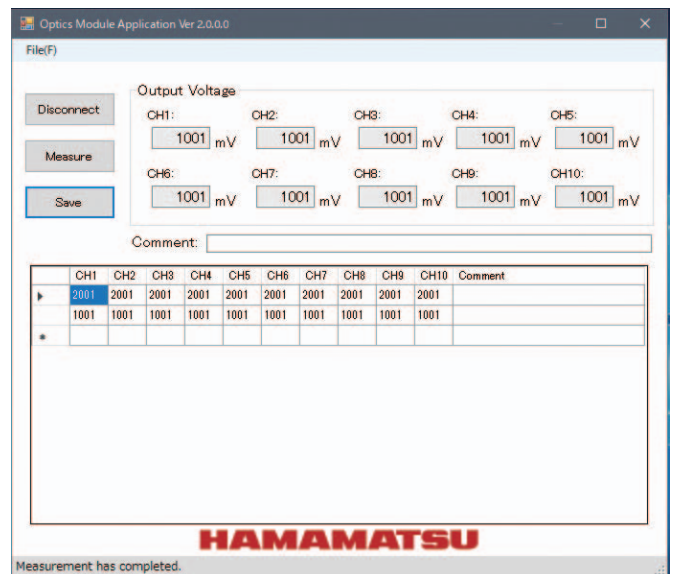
Optics Module Application Ver 2.0.0.0

File(F)

Disconnect

Measure

Save

Output Voltage

CH1: 1001 mV
CH2: 1001 mV
CH3: 1001 mV
CH4: 1001 mV
CH5: 1001 mV
CH6: 1001 mV
CH7: 1001 mV
CH8: 1001 mV
CH9: 1001 mV
CH10: 1001 mV

Comment:

| | CH1 | CH2 | CH3 | CH4 | CH5 | CH6 | CH7 | CH8 | CH9 | CH10 | Comment |
|---|---|---|---|---|---|---|---|---|---|---|---|
| ▶ | 2001 | 2001 | 2001 | 2001 | 2001 | 2001 | 2001 | 2001 | 2001 | 2001 | |
| | 1001 | 1001 | 1001 | 1001 | 1001 | 1001 | 1001 | 1001 | 1001 | 1001 | |
| * | | | | | | | | | | | |

HAMAMATSU

Measurement has completed.